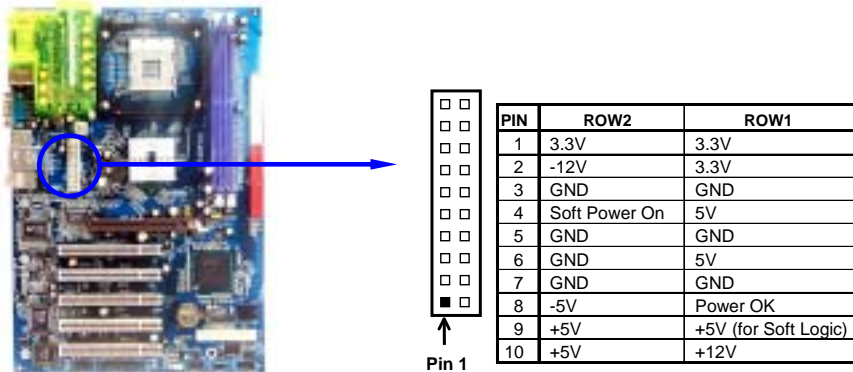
| PIN | ROW2 | ROW1 |
|---|---|---|
| 1 | 3.3V | 3.3V |
| 2 | -12V | 3.3V |
| 3 | GND | GND |
| 4 | Soft Power On | 5V |
| 5 | GND | GND |
| 6 | GND | 5V |
| 7 | GND | GND |
| 8 | -5V | Power OK |
| 9 | +5V | +5V (for Soft Logic) |
| 10 | +5V | +12V |

Pin 1